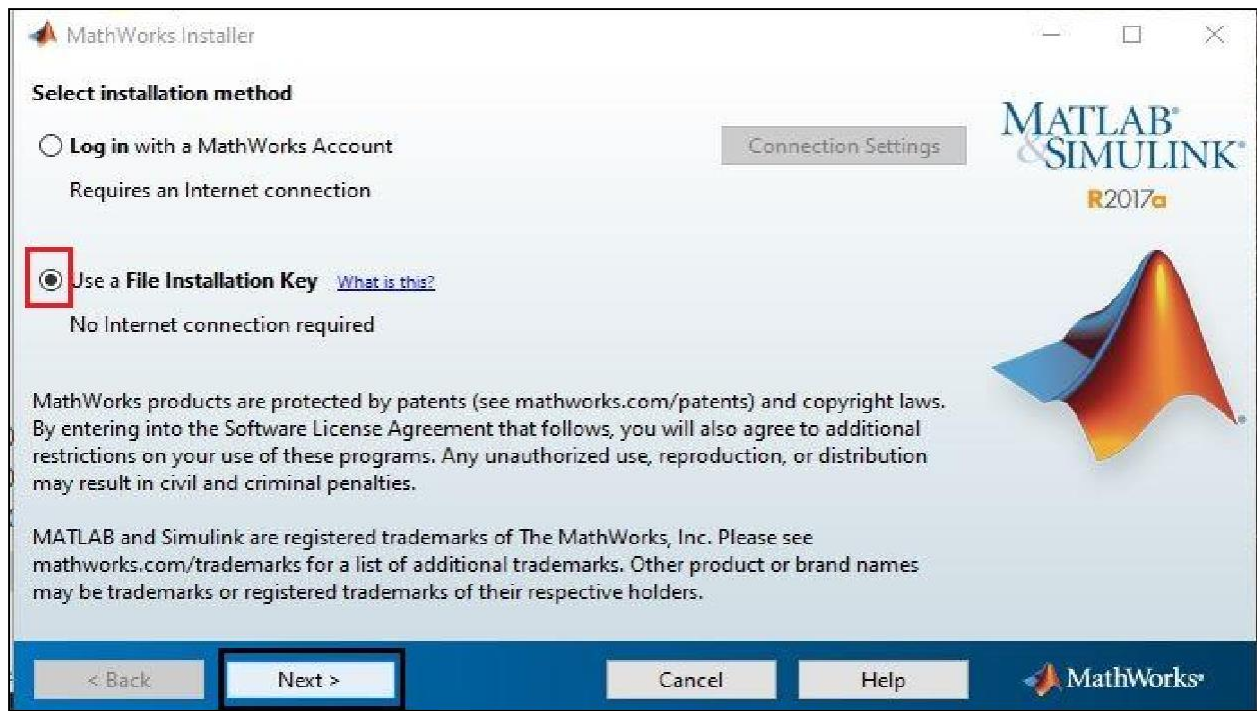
MathWorks Installer

Select installation method

Log in with a MathWorks Account

Connection Settings

Requires an Internet connection

MATLAB® & SIMULINK®
R2017a

Use a File Installation Key What is this?

No Internet connection required

MathWorks products are protected by patents (see mathworks.com/patents) and copyright laws. By entering into the Software License Agreement that follows, you will also agree to additional restrictions on your use of these programs. Any unauthorized use, reproduction, or distribution may result in civil and criminal penalties.

MATLAB and Simulink are registered trademarks of The MathWorks, Inc. Please see mathworks.com/trademarks for a list of additional trademarks. Other product or brand names may be trademarks or registered trademarks of their respective holders.

< Back

Next >

Cancel

Help

MathWorks®